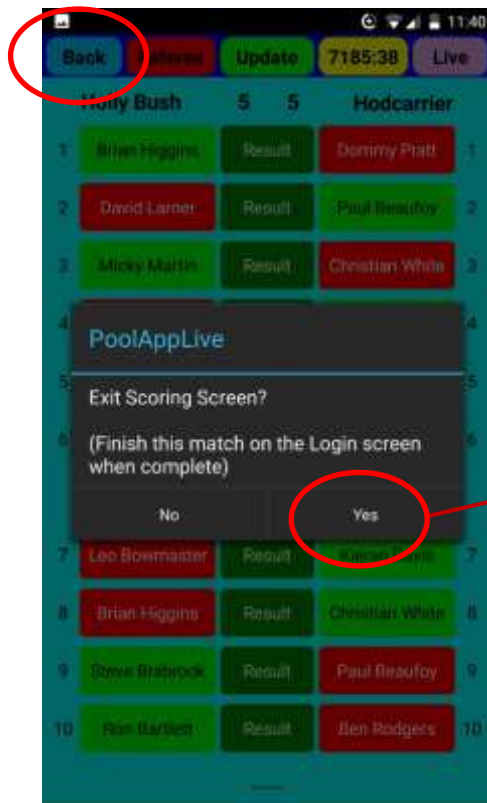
11:40

Back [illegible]eree Update 7185:38 Live

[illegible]y Bush 5 5 Hodcarrier

| | | | | |
|---|---|---|---|---|
| 1 | Brian Higgins | Result | Dommy Pratt | 1 |
| 2 | David Larner | Result | Paul Beaufoy | 2 |
| 3 | Micky Martin | Result | Christian White | 3 |

PoolAppLive

Exit Scoring Screen?

(Finish this match on the Login screen when complete)

No Yes

| | | | | |
|---|---|---|---|---|
| 7 | Leo Bowmaster | Result | Kieran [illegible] | 7 |
| 8 | Brian Higgins | Result | Christian White | 8 |
| 9 | Steve Brabrook | Result | Paul Beaufoy | 9 |
| 10 | Ron Bartlett | Result | Ben Rodgers | 10 |